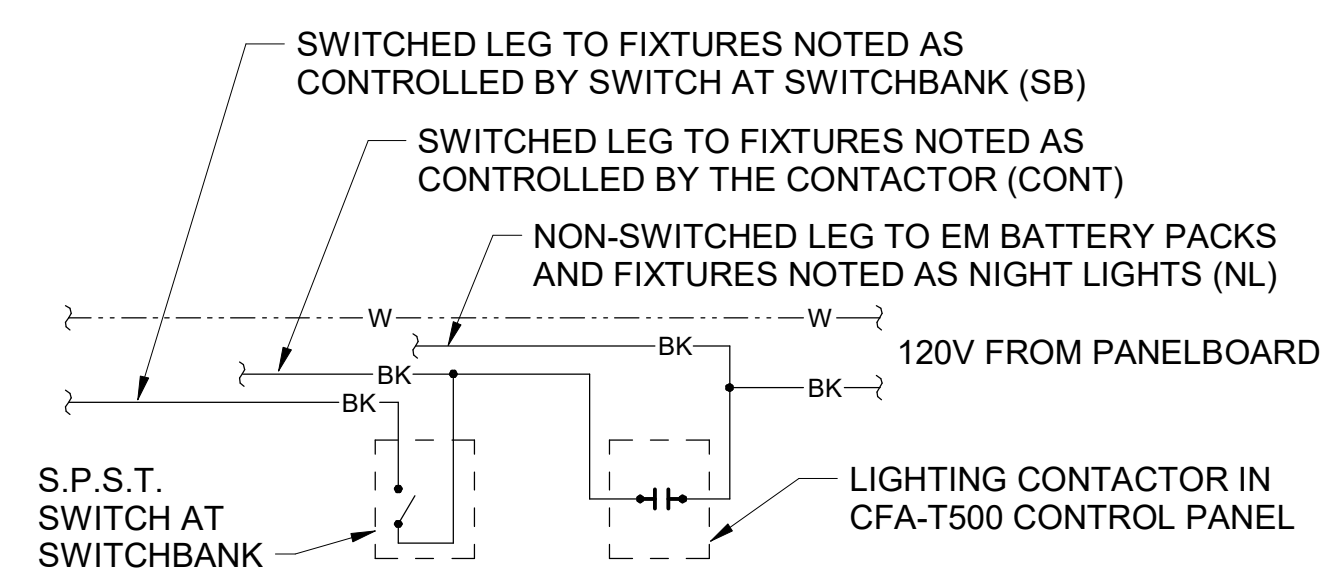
SWITCHED LEG TO FIXTURES NOTED AS CONTROLLED BY SWITCH AT SWITCHBANK (SB)

SWITCHED LEG TO FIXTURES NOTED AS CONTROLLED BY THE CONTACTOR (CONT)

NON-SWITCHED LEG TO EM BATTERY PACKS AND FIXTURES NOTED AS NIGHT LIGHTS (NL)

W

W

BK

BK

BK

BK

120V FROM PANELBOARD

S.P.S.T. SWITCH AT SWITCHBANK

LIGHTING CONTACTOR IN CFA-T500 CONTROL PANEL